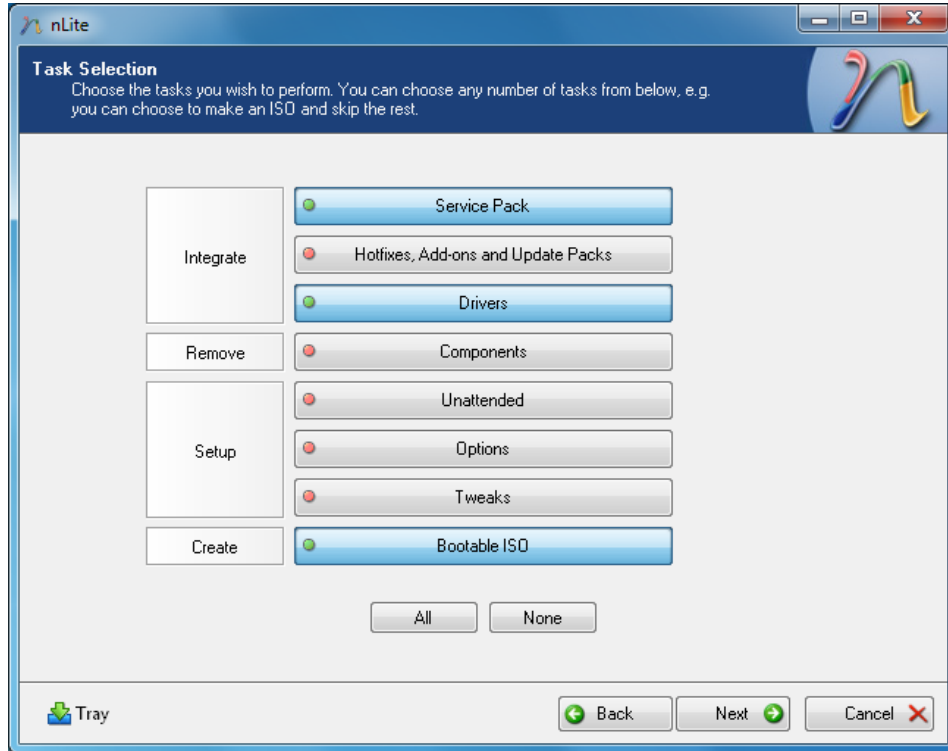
nLite

Task Selection
Choose the tasks you wish to perform. You can choose any number of tasks from below, e.g. you can choose to make an ISO and skip the rest.

Integrate
Service Pack
Hotfixes, Add-ons and Update Packs
Drivers

Remove
Components

Setup
Unattended
Options
Tweaks

Create
Bootable ISO

All
None

Tray
Back
Next
Cancel